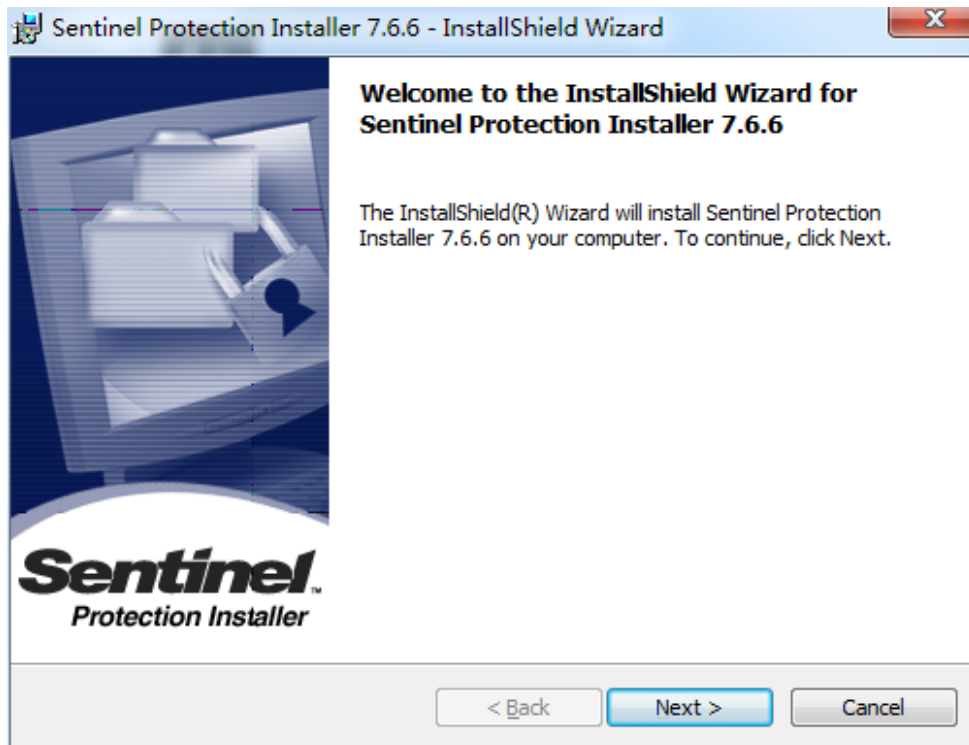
Sentinel Protection Installer 7.6.6 - InstallShield Wizard

X

Welcome to the InstallShield Wizard for Sentinel Protection Installer 7.6.6

The InstallShield(R) Wizard will install Sentinel Protection Installer 7.6.6 on your computer. To continue, click Next.

Sentinel™
Protection Installer

< Back

Next >

Cancel